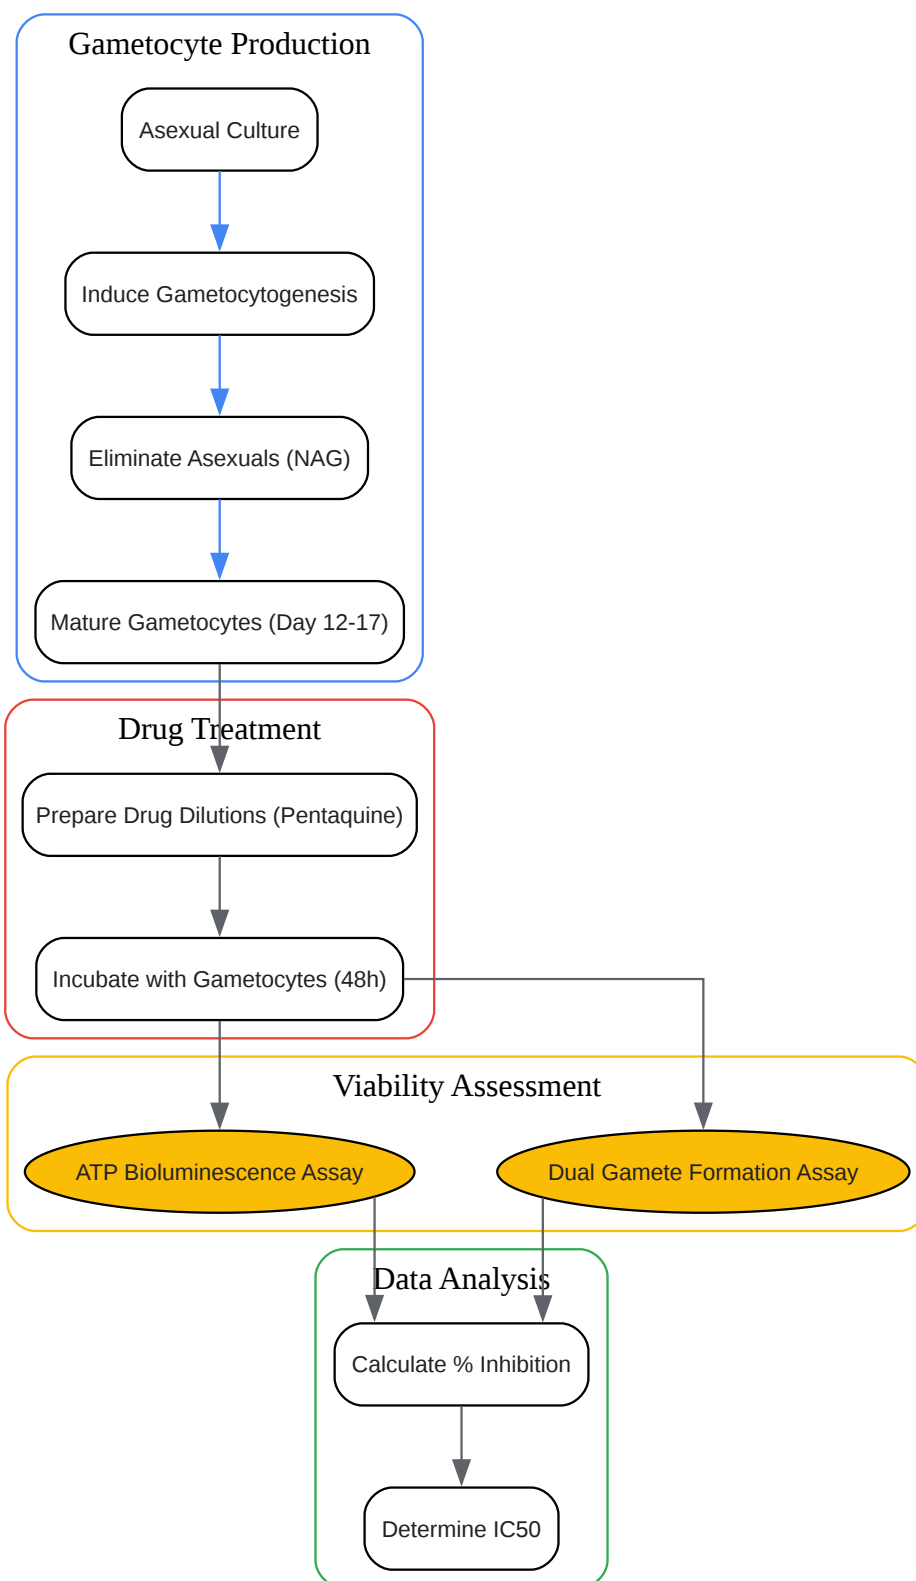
Gametocyte Production

Asexual Culture

Induce Gametocytogenesis

Eliminate Asexuals (NAG)

Mature Gametocytes (Day 12-17)

Drug Treatment

Prepare Drug Dilutions (Pentaquine)

Incubate with Gametocytes (48h)

Viability Assessment

ATP Bioluminescence Assay

Dual Gamete Formation Assay

Data Analysis

Calculate % Inhibition

Determine IC50